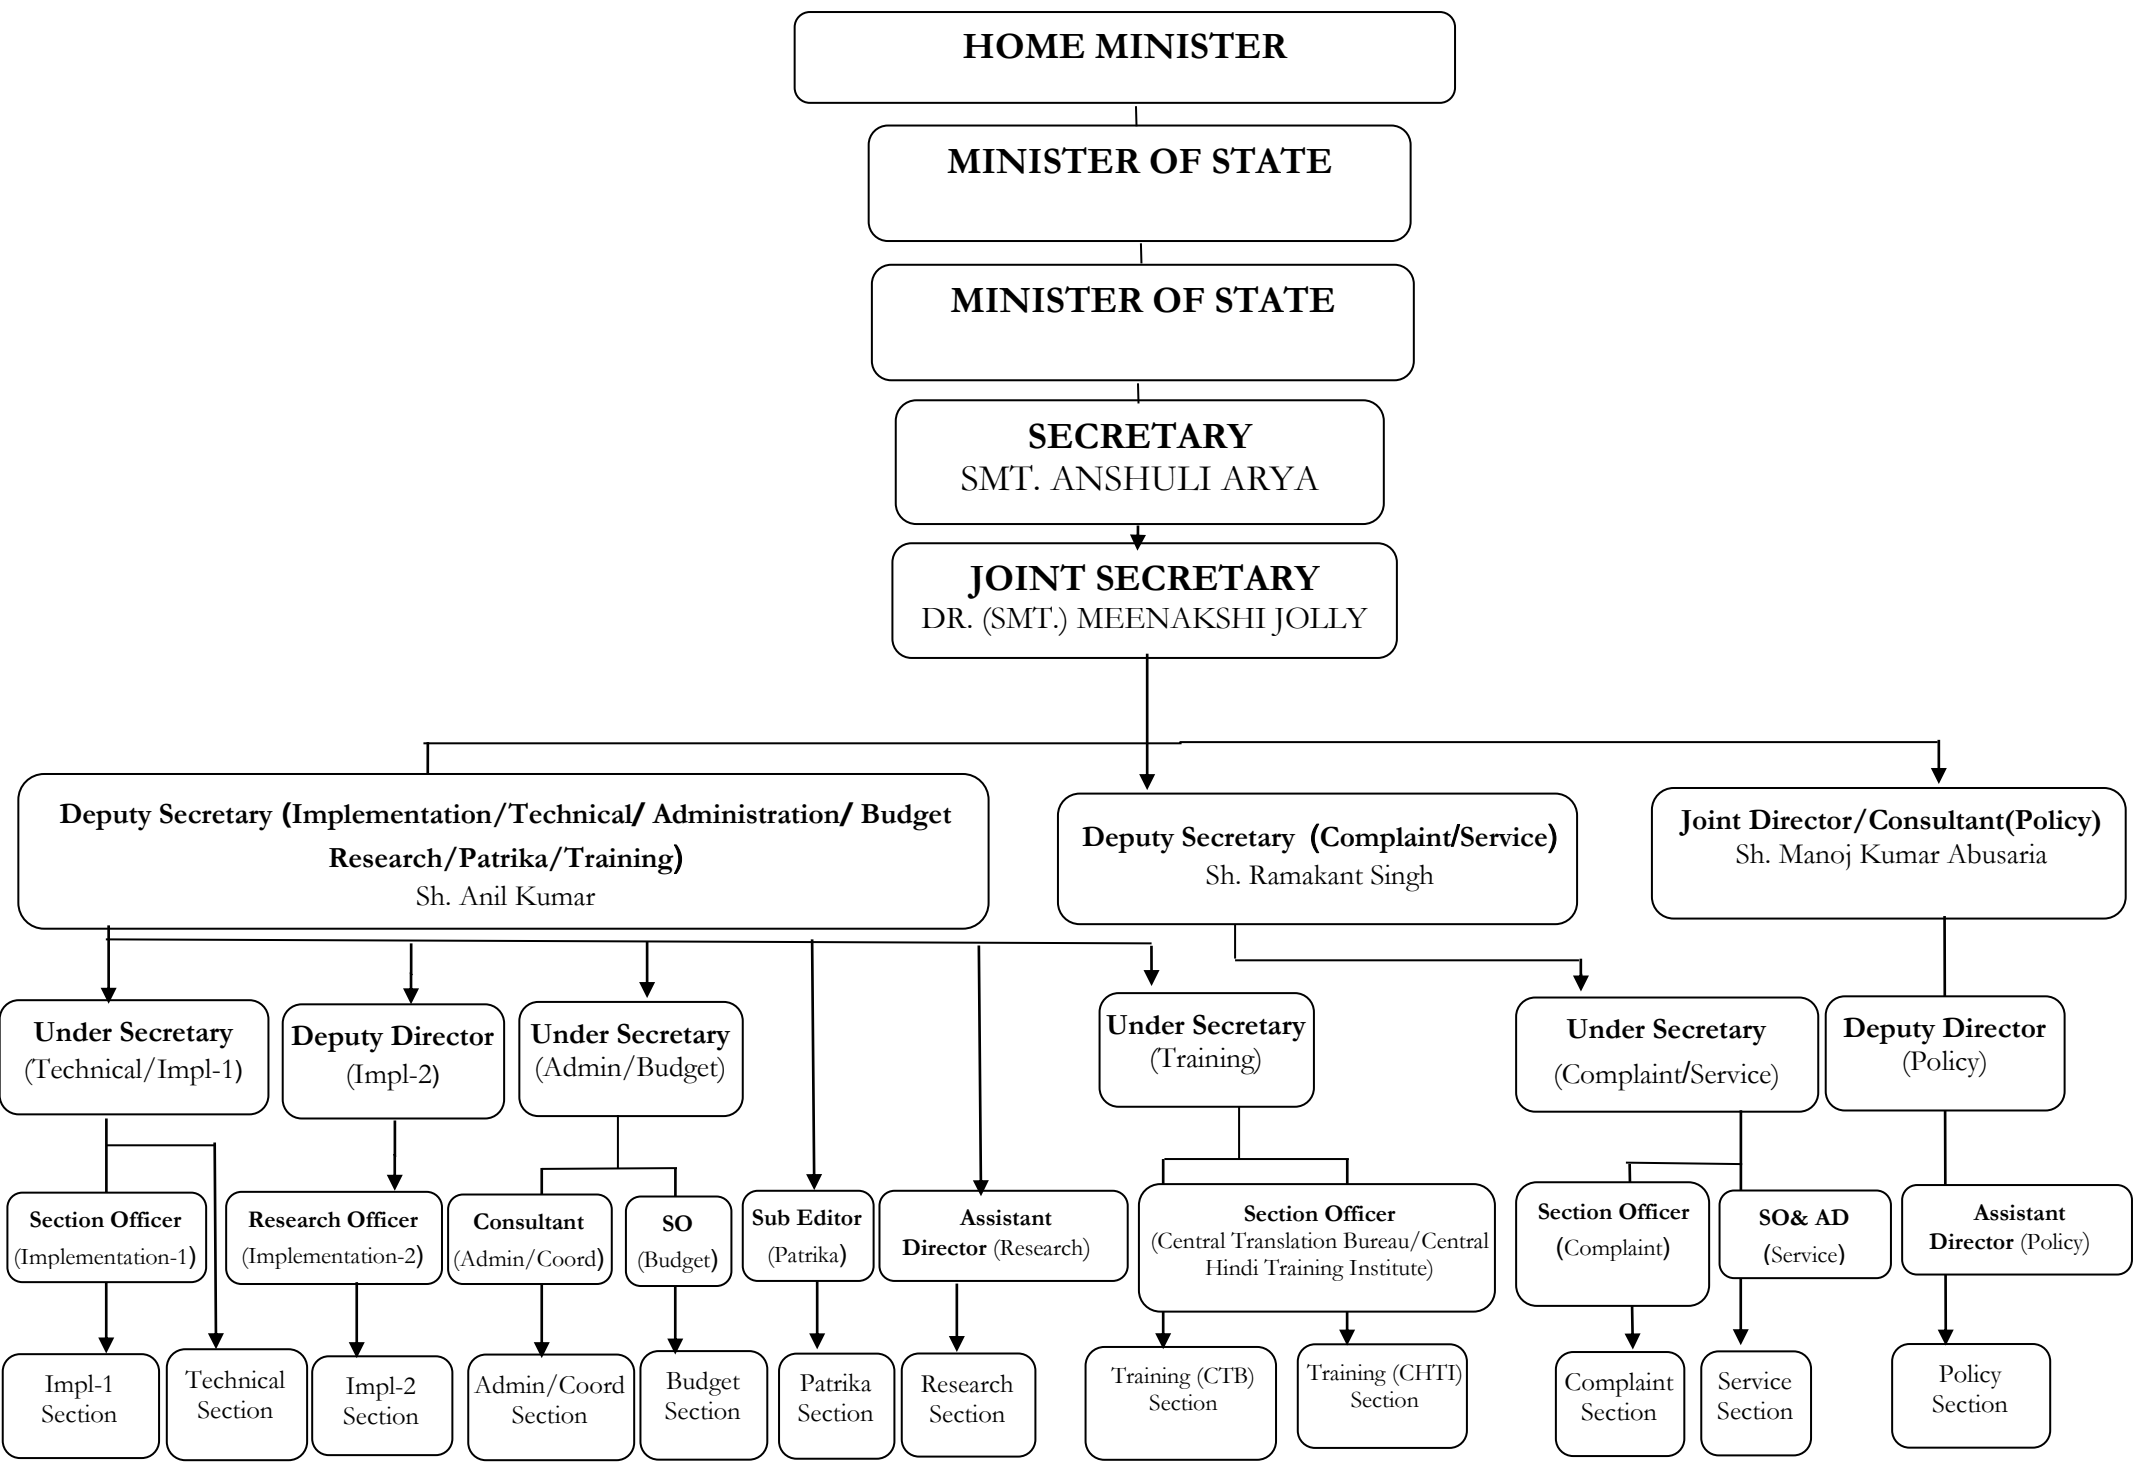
HOME MINISTER

MINISTER OF STATE

MINISTER OF STATE

SECRETARY
SMT. ANSHULI ARYA

JOINT SECRETARY
DR. (SMT.) MEENAKSHI JOLLY

Deputy Secretary (Implementation/Technical/ Administration/ Budget Research/Patrika/Training)
Sh. Anil Kumar

Deputy Secretary (Complaint/Service)
Sh. Ramakant Singh

Joint Director/Consultant(Policy)
Sh. Manoj Kumar Abusaria

Under Secretary
(Technical/Impl-1)

Deputy Director
(Impl-2)

Under Secretary
(Admin/Budget)

Under Secretary
(Training)

Under Secretary
(Complaint/Service)

Deputy Director
(Policy)

Section Officer
(Implementation-1)

Research Officer
(Implementation-2)

Consultant
(Admin/Coord)

SO
(Budget)

Sub Editor
(Patrika)

Assistant Director (Research)

Section Officer
(Central Translation Bureau/Central Hindi Training Institute)

Section Officer
(Complaint)

SO& AD
(Service)

Assistant Director (Policy)

Impl-1 Section

Technical Section

Impl-2 Section

Admin/Coord Section

Budget Section

Patrika Section

Research Section

Training (CTB) Section

Training (CHTI) Section

Complaint Section

Service Section

Policy Section